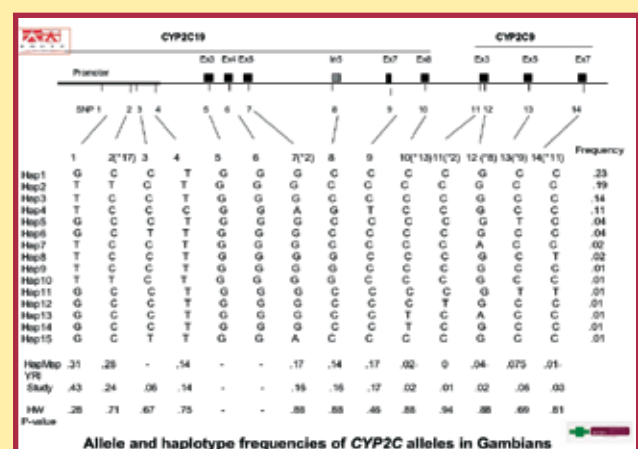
CYP2C19

CYP2C9

Promoter

Ex3 Ex4 Ex5 In5 Ex7 Ex8 Ex3 Ex5 Ex7

SNP 1 2 3 4 5 6 7 8 9 10 11 12 13 14

| | 1 | 2(*17) | 3 | 4 | 5 | 6 | 7(*2) | 8 | 9 | 10(*13) | 11(*2) | 12 (*8) | 13(*9) | 14(*11) | Frequency |
|---|---|---|---|---|---|---|---|---|---|---|---|---|---|---|---|
| Hap1 | G | C | C | T | G | G | G | C | C | C | C | G | C | C | .23 |
| Hap2 | T | T | C | T | G | G | G | C | C | C | C | G | C | C | .19 |
| Hap3 | T | C | C | T | G | G | G | C | C | C | C | G | C | C | .14 |
| Hap4 | T | C | C | C | G | G | A | G | T | C | C | G | C | C | .11 |
| Hap5 | G | C | C | T | G | G | G | C | C | C | C | G | T | C | .04 |
| Hap6 | G | C | T | T | G | G | G | C | C | C | C | G | C | C | .04 |
| Hap7 | T | C | C | T | G | G | G | C | C | C | C | A | C | C | .02 |
| Hap8 | T | C | C | T | G | G | G | C | C | C | C | G | C | T | .02 |
| Hap9 | T | C | C | T | G | G | G | C | C | C | C | G | C | C | .01 |
| Hap10 | T | T | C | T | G | G | G | C | C | C | C | G | C | C | .01 |
| Hap11 | G | C | C | T | G | G | G | C | C | C | C | G | T | T | .01 |
| Hap12 | G | C | C | T | G | G | G | C | C | C | T | G | C | C | .01 |
| Hap13 | G | C | C | T | G | G | G | C | C | T | C | A | C | C | .01 |
| Hap14 | G | C | C | T | G | G | A | C | C | T | C | G | C | C | .01 |
| Hap15 | G | C | T | T | G | G | A | C | C | C | C | G | C | C | .01 |
| HapMap YRI | .31 | .28 | - | .14 | - | - | .17 | .14 | .17 | .02 | 0 | .04 | .075 | .01 | |
| Study | .43 | .24 | .06 | .14 | - | - | .16 | .16 | .17 | .02 | .01 | .02 | .06 | .03 | |
| HW P-value | .28 | .71 | .67 | .75 | | | .88 | .88 | .46 | .88 | .94 | .88 | .69 | .81 | |

Allele and haplotype frequencies of CYP2C alleles in Gambians